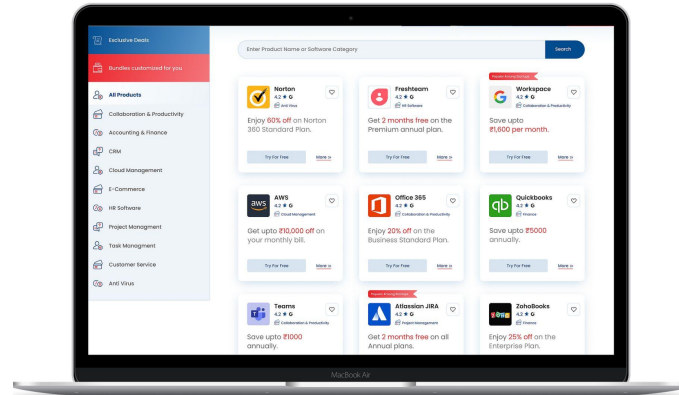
Exclusive Deals

Bundles customised for you

All Products

Collaboration & Productivity

Accounting & Finance

CRM

Cloud Management

E-Commerce

HR Software

Project Managment

Task Managment

Customer Service

Anti Virus

Enter Product Name or Software Category

Search

Norton
4.2 ★ G
Anti Virus
Enjoy 60% off on Norton 360 Standard Plan.
Try For Free
More »

Freshteam
4.2 ★ G
All Software
Get 2 months free on the Premium annual plan.
Try For Free
More »

Popular Among Startups
Workspace
4.2 ★ G
Collaboration & Productivity
Save upto ₹1,600 per month.
Try For Free
More »

AWS
4.2 ★ G
Cloud Management
Get upto ₹10,000 off on your monthly bill.
Try For Free
More »

Office 365
4.2 ★ G
Collaboration & Productivity
Enjoy 20% off on the Business Standard Plan.
Try For Free
More »

Quickbooks
4.2 ★ G
Finance
Save upto ₹5000 annually.
Try For Free
More »

Teams
4.2 ★ G
Collaboration & Productivity
Save upto ₹1000 annually.

Popular Among Startups
Atlassian JIRA
4.2 ★ G
Project Management
Get 2 months free on all Annual plans.

ZohoBooks
4.2 ★ G
Finance
Enjoy 25% off on the Enterprise Plan.

MacBook Air